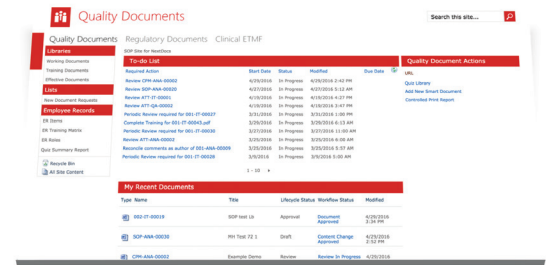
Quality Documents

Search this site...

Quality Documents Regulatory Documents Clinical ETMF

Libraries
Working Documents
Training Documents
Effective Documents

Lists
New Document Requests

Employee Records
ER Items
ER Training Matrix
ER Roles
Quiz Summary Report

Recycle Bin
All Site Content

SOP Site for NextDocs

To-do List

| Required Action | Start Date | Status | Modified | Due Date |
|---|---|---|---|---|
| Review CPM-ANA-00002 | 4/29/2016 | In Progress | 4/29/2016 2:42 PM | |
| Review SOP-ANA-00030 | 4/27/2016 | In Progress | 4/29/2016 2:28 PM | |
| Review ATT-IT-00001 | 4/25/2016 | In Progress | 4/25/2016 4:57 PM | |
| Review ATT-QA-00002 | 4/19/2016 | In Progress | 4/19/2016 3:06 PM | |
| Periodic Review required for 001-IT-00037 | 3/31/2016 | In Progress | 3/31/2016 | |
| Complete Training for 001-IT-00043.pdf | 3/29/2016 | In Progress | 3/29/2016 6:13 PM | |
| Periodic Review required for 001-IT-00030 | 3/27/2016 | In Progress | 3/27/2016 11:03 AM | |
| Review ATT-ANA-00002 | 3/25/2016 | In Progress | 3/25/2016 6:06 AM | |
| Reconcile comments as author of 001-ANA-00009 | 3/25/2016 | In Progress | 3/25/2016 5:57 AM | |
| Periodic Review required for 001-IT-00028 | 3/9/2016 | In Progress | 3/9/2016 | |

1 - 10 ▸

Quality Document Actions
URL
Quiz Library
Add New Smart Document
Controlled Print Report

My Recent Documents

| Type | Name | Title | Lifecycle Status | Workflow Status | Modified |
|---|---|---|---|---|---|
| | 002-IT-00019 | SOP test Us | Approval | Document Approved | 4/29/2016 2:34 PM |
| | SOP-ANA-00030 | MH Test 72 1 | Draft | Content Change Approved | 4/29/2016 2:26 PM |
| | CPM-ANA-00002 | Example Demo | Review | Review In Progress | 4/29/2016 |